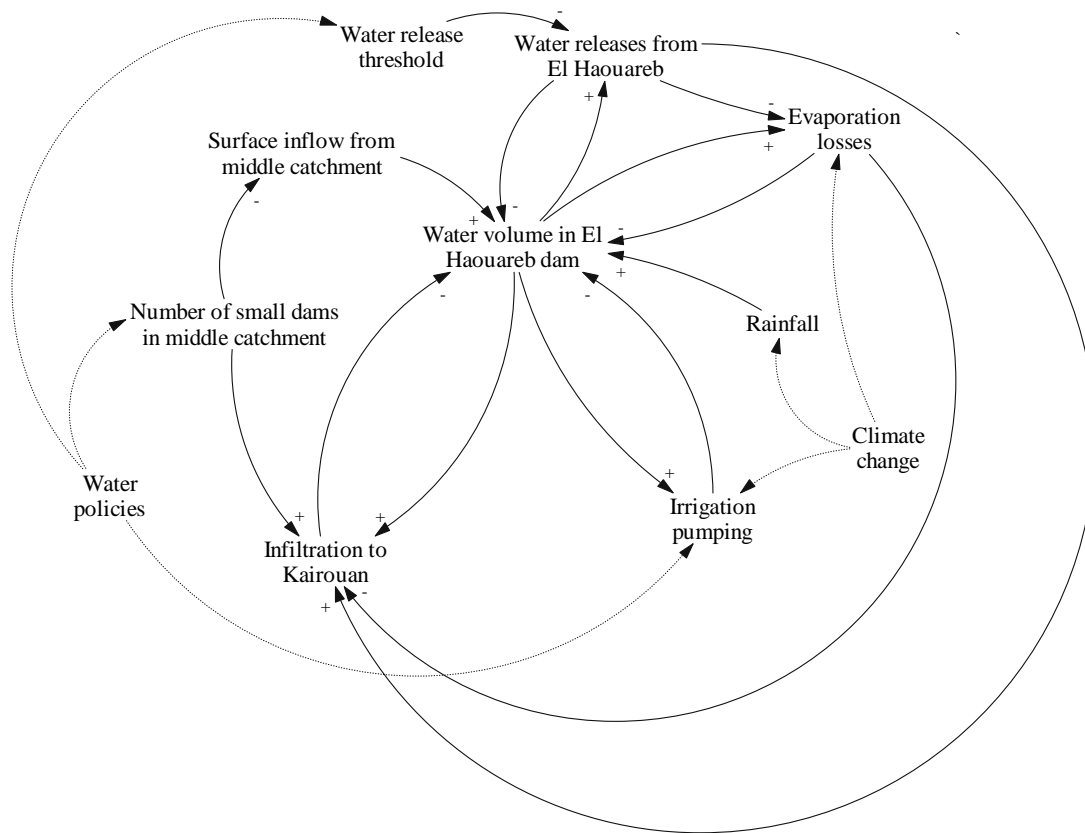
-
Water release threshold

Water releases from El Haouareb

+

-
Evaporation losses
+

Surface inflow from middle catchment

-

+
-
Water volume in El Haouareb dam
-

+
-
-

Number of small dams in middle catchment

Rainfall

Climate change

Water policies

+
+
+

Infiltration to Kairouan

Irrigation pumping

+
-